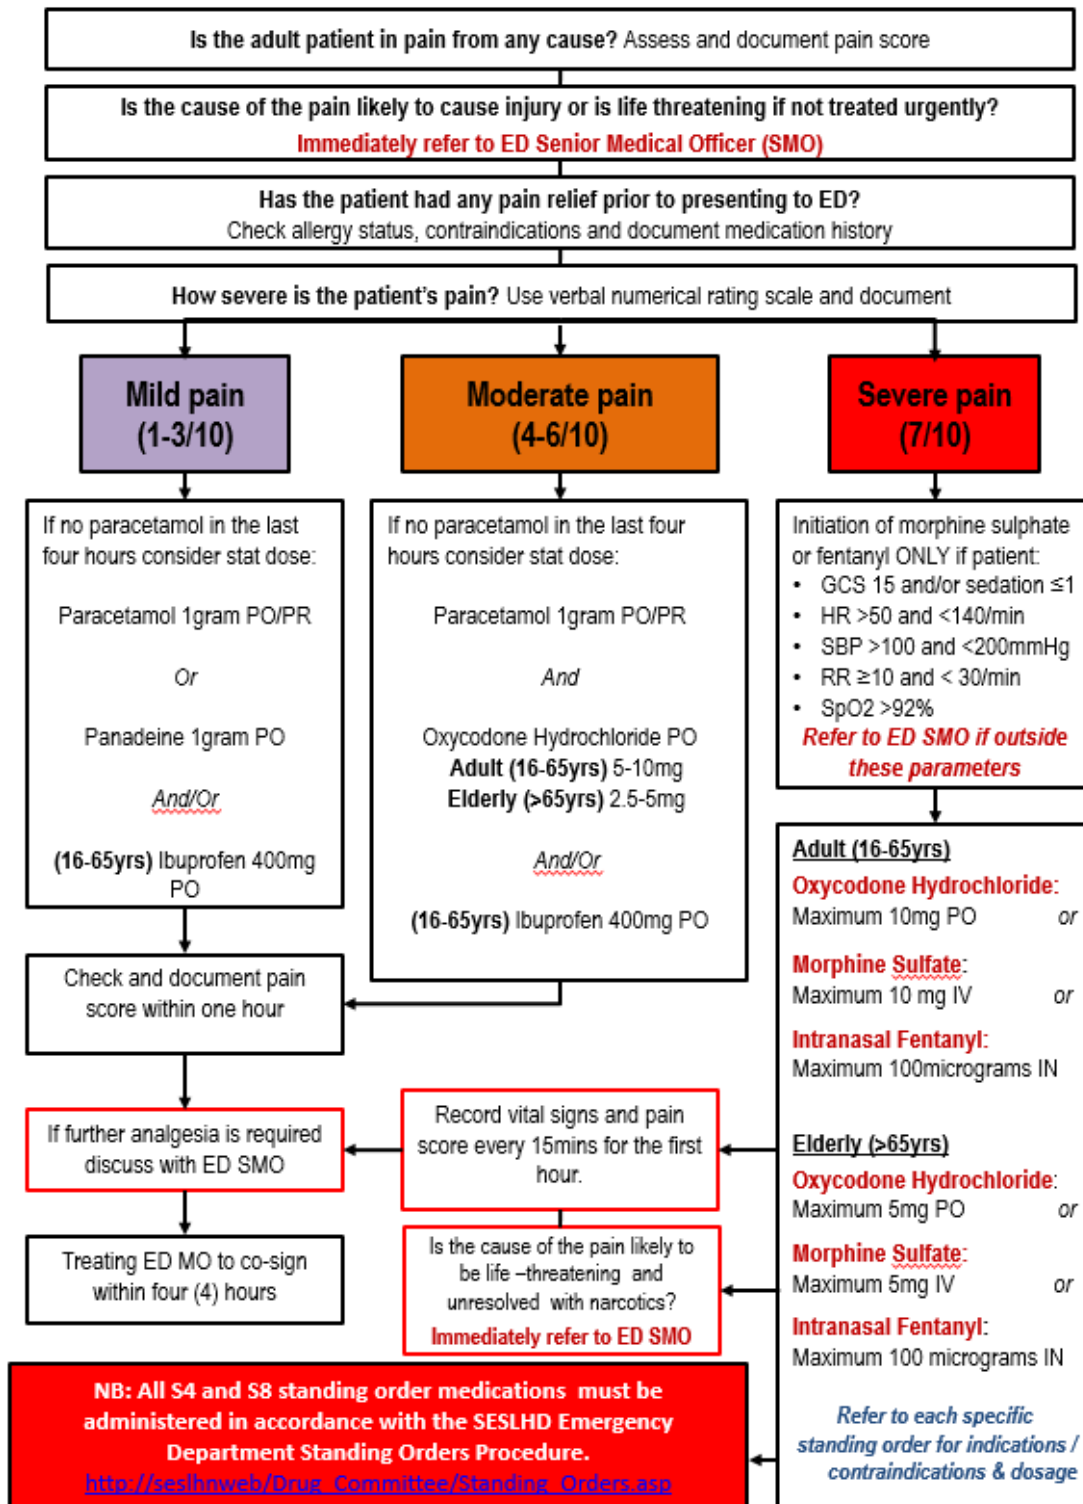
Is the adult patient in pain from any cause? Assess and document pain score

Is the cause of the pain likely to cause injury or is life threatening if not treated urgently?
Immediately refer to ED Senior Medical Officer (SMO)

Has the patient had any pain relief prior to presenting to ED?
Check allergy status, contraindications and document medication history

How severe is the patient's pain? Use verbal numerical rating scale and document

Mild pain (1-3/10)

Moderate pain (4-6/10)

Severe pain (7/10)

If no paracetamol in the last four hours consider stat dose:

Paracetamol 1gram PO/PR

Or

Panadeine 1gram PO

And/Or

(16-65yrs) Ibuprofen 400mg PO

If no paracetamol in the last four hours consider stat dose:

Paracetamol 1gram PO/PR

And

Oxycodone Hydrochloride PO
Adult (16-65yrs) 5-10mg
Elderly (>65yrs) 2.5-5mg

And/Or

(16-65yrs) Ibuprofen 400mg PO

Initiation of morphine sulphate or fentanyl ONLY if patient:
• GCS 15 and/or sedation ≤1
• HR >50 and <140/min
• SBP >100 and <200mmHg
• RR ≥10 and < 30/min
• SpO2 >92%
Refer to ED SMO if outside these parameters

Adult (16-65yrs)
Oxycodone Hydrochloride:
Maximum 10mg PO or
Morphine Sulfate:
Maximum 10 mg IV or
Intranasal Fentanyl:
Maximum 100micrograms IN

Elderly (>65yrs)
Oxycodone Hydrochloride:
Maximum 5mg PO or
Morphine Sulfate:
Maximum 5mg IV or
Intranasal Fentanyl:
Maximum 100 micrograms IN

Refer to each specific standing order for indications / contraindications & dosage

Check and document pain score within one hour

If further analgesia is required discuss with ED SMO

Treating ED MO to co-sign within four (4) hours

Record vital signs and pain score every 15mins for the first hour.

Is the cause of the pain likely to be life –threatening and unresolved with narcotics?
Immediately refer to ED SMO

NB: All S4 and S8 standing order medications must be administered in accordance with the SESLHD Emergency Department Standing Orders Procedure.
http://seslhnweb/Drug_Committee/Standing_Orders.asp